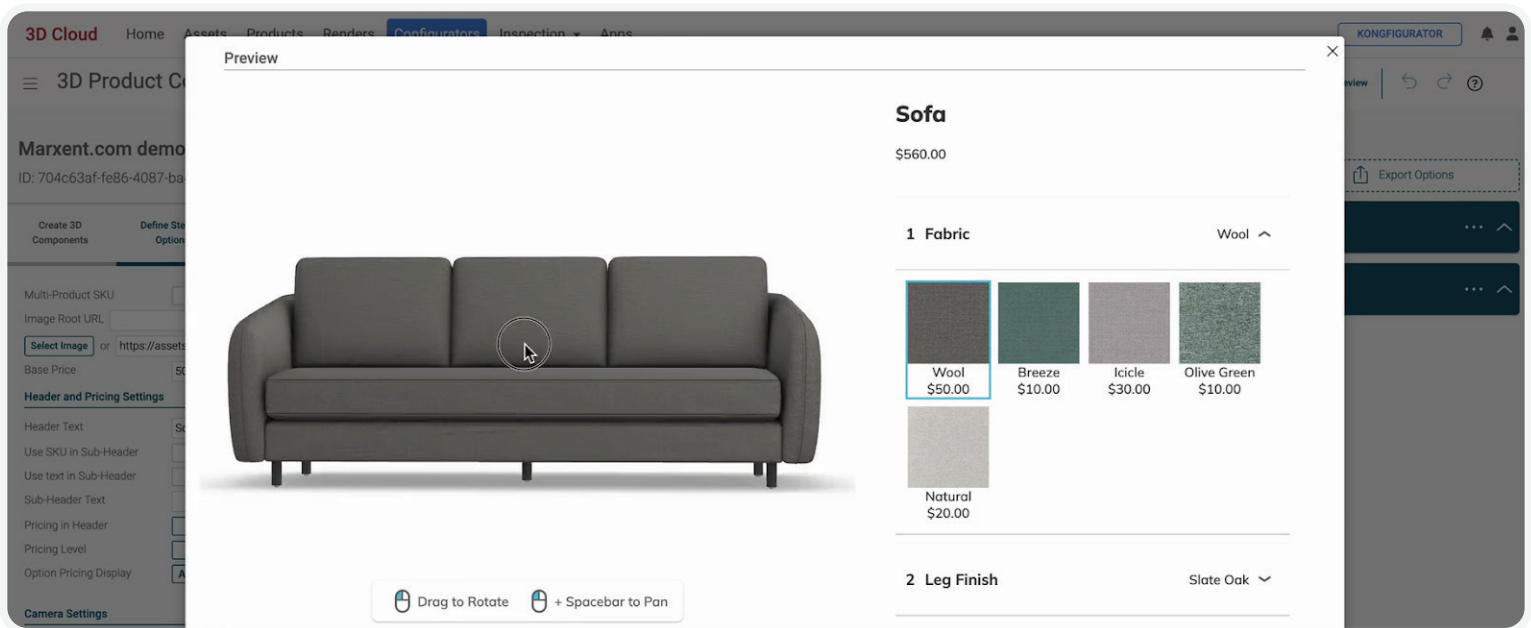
3D Cloud Home Assets Products Renders Configurators Inspection Apps

KONGFIGURATOR

3D Product C

eview

Marxent.com demo
ID: 704c63af-fe86-4087-ba

Export Options

Create 3D Components

Define Ste Option

Multi-Product SKU
Image Root URL
Select Image or https://assets
Base Price 50
Header and Pricing Settings
Header Text
Use SKU in Sub-Header
Use text in Sub-Header
Sub-Header Text
Pricing in Header
Pricing Level
Option Pricing Display
Camera Settings

Preview

Sofa

$560.00

1 Fabric Wool

Wool
$50.00

Breeze
$10.00

Icicle
$30.00

Olive Green
$10.00

Natural
$20.00

2 Leg Finish Slate Oak

Drag to Rotate + Spacebar to Pan